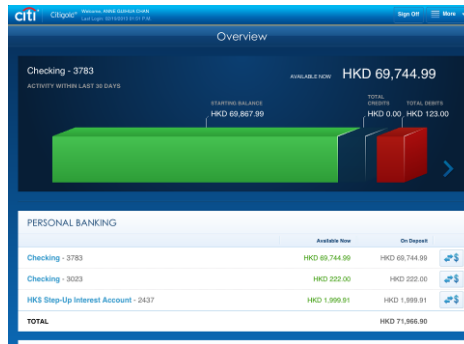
citi Citigold Welcome, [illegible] Last Login: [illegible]

Sign Off More

Overview

Checking - 3783

ACTIVITY WITHIN LAST 30 DAYS

AVAILABLE NOW HKD 69,744.99

STARTING BALANCE HKD 69,867.99

TOTAL CREDITS HKD 0.00

TOTAL DEBITS HKD 123.00

PERSONAL BANKING

| | Available Now | On Deposit |
|---|---|---|
| Checking - 3783 | HKD 69,744.99 | HKD 69,744.99 |
| Checking - 3023 | HKD 222.00 | HKD 222.00 |
| HK$ Step-Up Interest Account - 2437 | HKD 1,999.91 | HKD 1,999.91 |
| TOTAL | | HKD 71,966.90 |